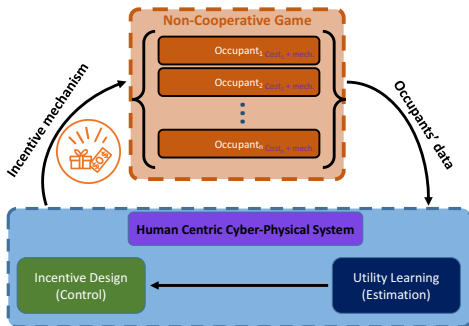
Non-Cooperative Game

Occupant$_1$ Cost$_1$ + mech

Occupant$_2$ Cost$_2$ + mech

Occupant$_n$ Cost$_n$ + mech

Incentive mechanism

Occupants' data

Human Centric Cyber-Physical System

Incentive Design (Control)

Utility Learning (Estimation)